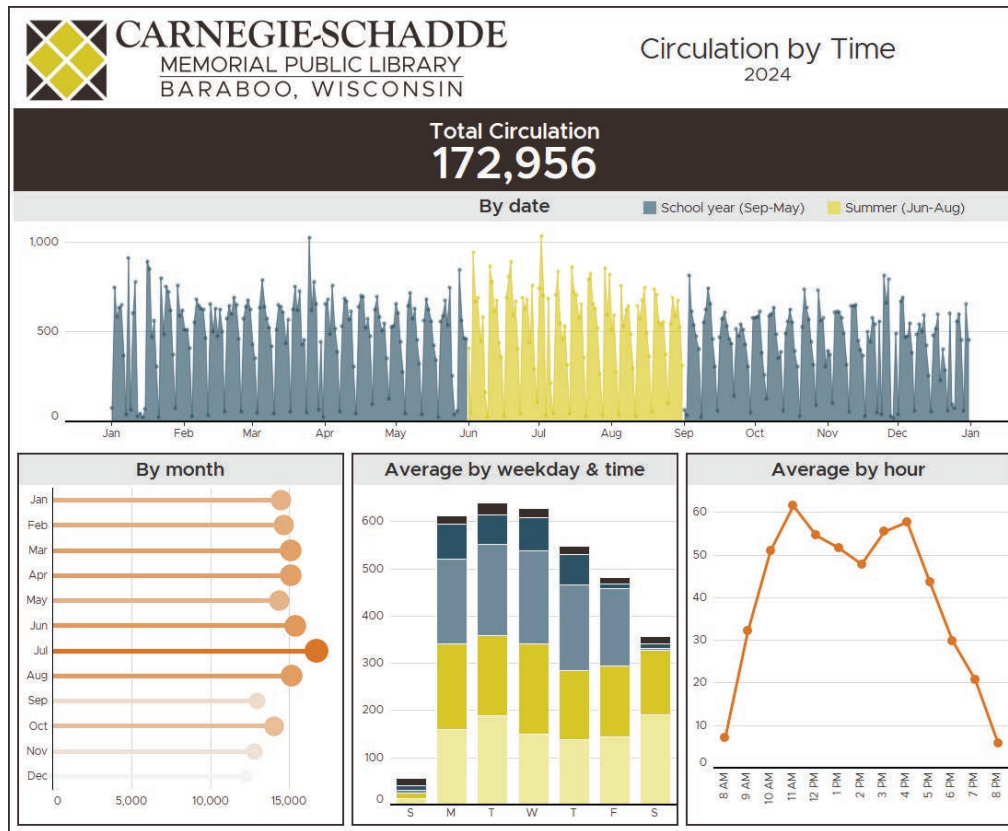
CARNEGIE-SCHADDE
MEMORIAL PUBLIC LIBRARY
BARABOO, WISCONSIN

Circulation by Time
2024

Total Circulation
172,956

By date

School year (Sep-May) Summer (Jun-Aug)

1,000
500
0

Jan Feb Mar Apr May Jun Jul Aug Sep Oct Nov Dec Jan

By month

Jan
Feb
Mar
Apr
May
Jun
Jul
Aug
Sep
Oct
Nov
Dec

0 5,000 10,000 15,000

Average by weekday & time

600
500
400
300
200
100
0

S M T W T F S

Average by hour

60
50
40
30
20
10
0

8 AM 9 AM 10 AM 11 AM 12 PM 1 PM 2 PM 3 PM 4 PM 5 PM 6 PM 7 PM 8 PM